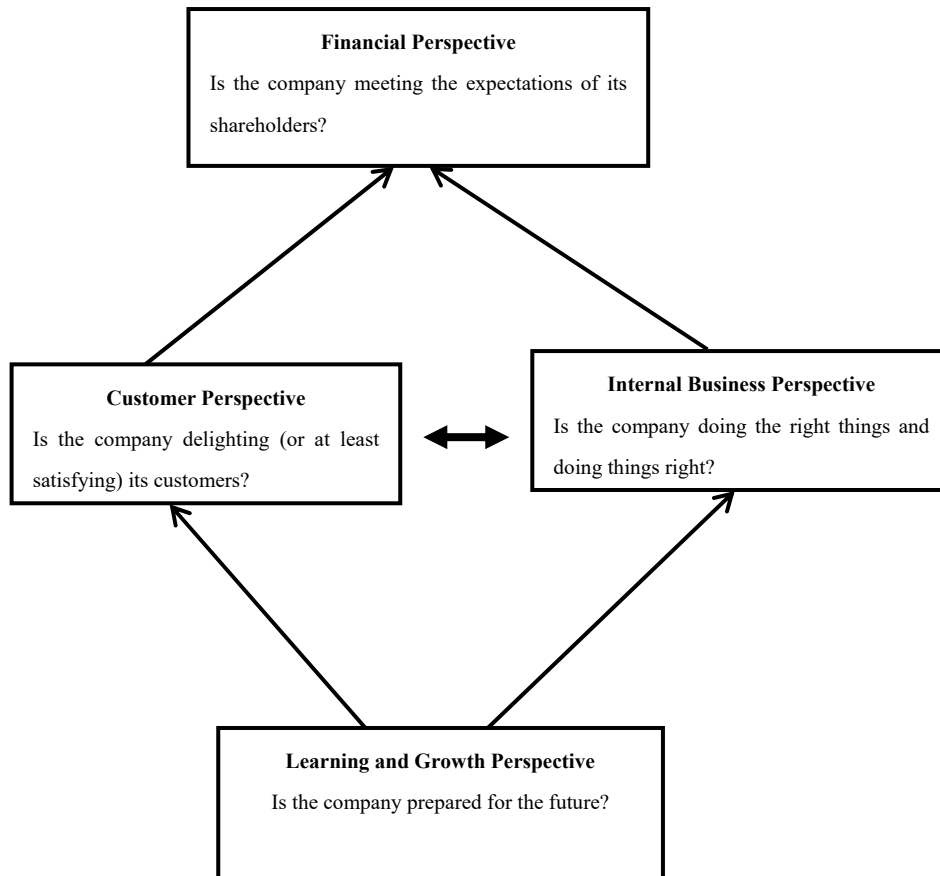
**Financial Perspective**

Is the company meeting the expectations of its shareholders?

**Customer Perspective**

Is the company delighting (or at least satisfying) its customers?

**Internal Business Perspective**

Is the company doing the right things and doing things right?

**Learning and Growth Perspective**

Is the company prepared for the future?